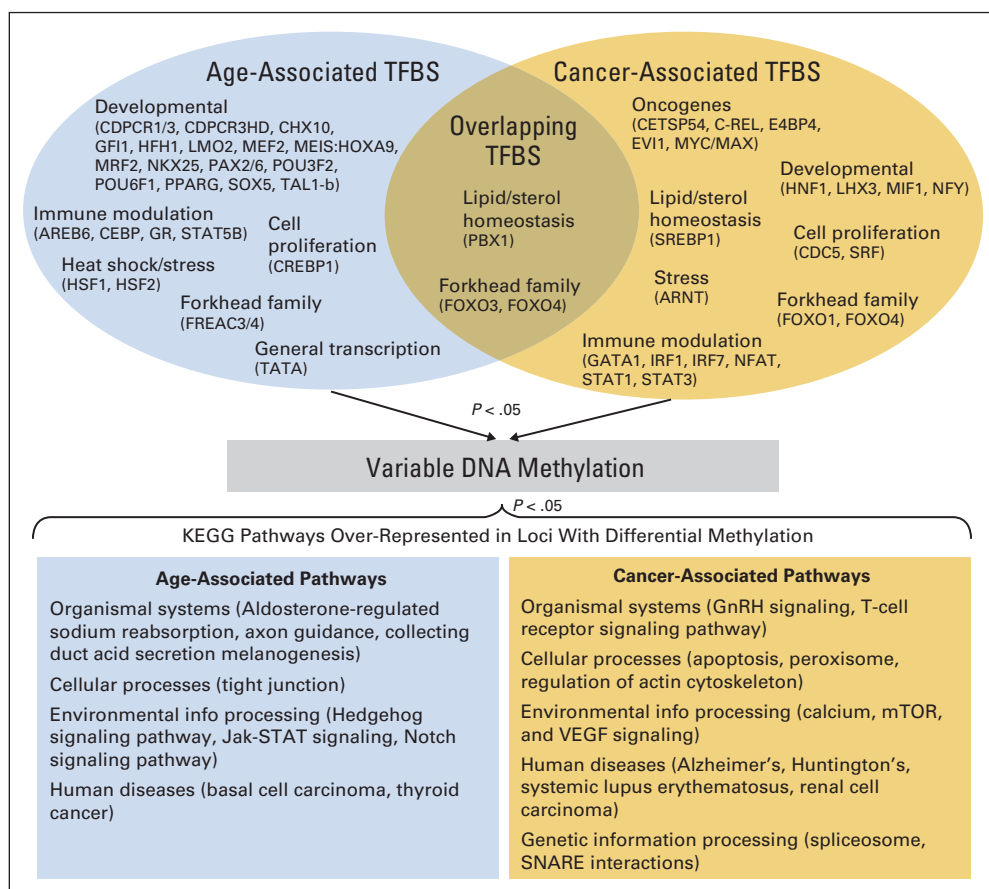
Age-Associated TFBS

Developmental (CDPCR1/3, CDPCR3HD, CHX10, GFI1, HFH1, LMO2, MEF2, MEIS:HOXA9, MRF2, NKX25, PAX2/6, POU3F2, POU6F1, PPARG, SOX5, TAL1-b)

Immune modulation (AREB6, CEBP, GR, STAT5B)

Cell proliferation (CREBP1)

Heat shock/stress (HSF1, HSF2)

Forkhead family (FREAC3/4)

General transcription (TATA)

Overlapping TFBS

Lipid/sterol homeostasis (PBX1)

Forkhead family (FOXO3, FOXO4)

Cancer-Associated TFBS

Oncogenes (CETSP54, C-REL, E4BP4, EVI1, MYC/MAX)

Developmental (HNF1, LHX3, MIF1, NFY)

Lipid/sterol homeostasis (SREBP1)

Cell proliferation (CDC5, SRF)

Stress (ARNT)

Forkhead family (FOXO1, FOXO4)

Immune modulation (GATA1, IRF1, IRF7, NFAT, STAT1, STAT3)

$P < .05$

Variable DNA Methylation

$P < .05$

KEGG Pathways Over-Represented in Loci With Differential Methylation

Age-Associated Pathways

Organismal systems (Aldosterone-regulated sodium reabsorption, axon guidance, collecting duct acid secretion melanogenesis)

Cellular processes (tight junction)

Environmental info processing (Hedgehog signaling pathway, Jak-STAT signaling, Notch signaling pathway)

Human diseases (basal cell carcinoma, thyroid cancer)

Cancer-Associated Pathways

Organismal systems (GnRH signaling, T-cell receptor signaling pathway)

Cellular processes (apoptosis, peroxisome, regulation of actin cytoskeleton)

Environmental info processing (calcium, mTOR, and VEGF signaling)

Human diseases (Alzheimer's, Huntington's, systemic lupus erythematosus, renal cell carcinoma)

Genetic information processing (spliceosome, SNARE interactions)